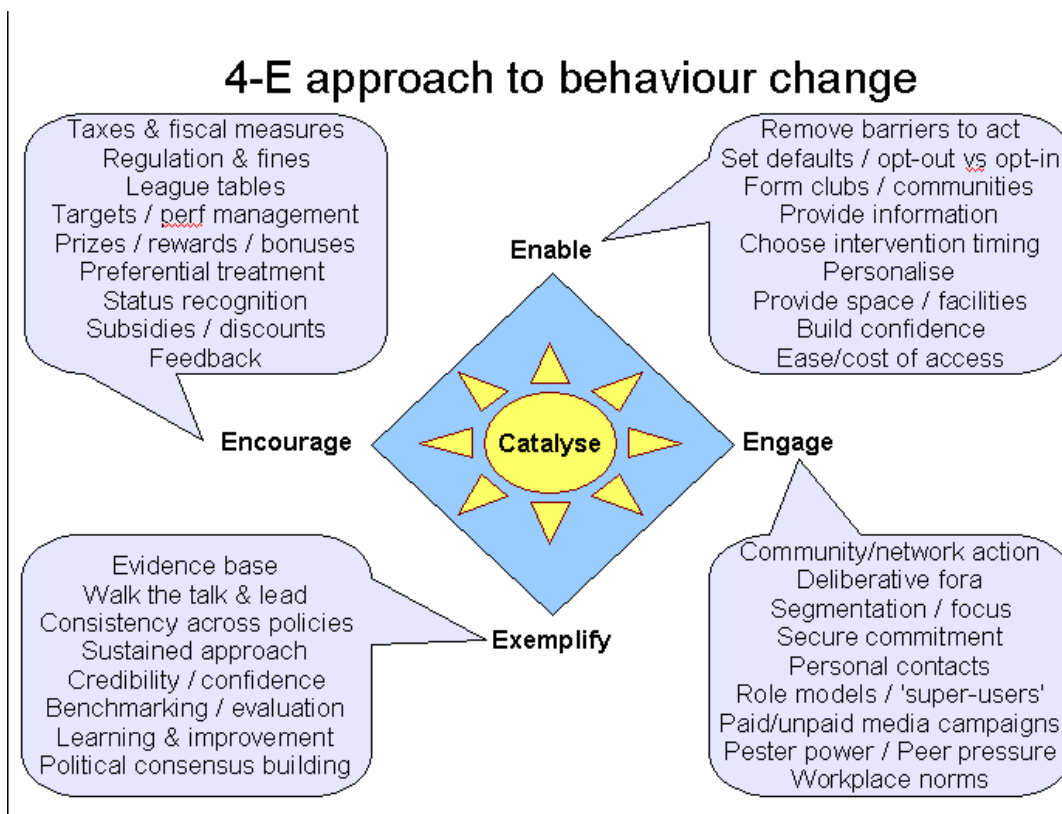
4-E approach to behaviour change

Taxes & fiscal measures
Regulation & fines
League tables
Targets / perf management
Prizes / rewards / bonuses
Preferential treatment
Status recognition
Subsidies / discounts
Feedback

Enable

Remove barriers to act
Set defaults / opt-out vs opt-in
Form clubs / communities
Provide information
Choose intervention timing
Personalise
Provide space / facilities
Build confidence
Ease/cost of access

Encourage

Catalyse

Engage

Evidence base
Walk the talk & lead
Consistency across policies
Sustained approach
Credibility / confidence
Benchmarking / evaluation
Learning & improvement
Political consensus building

Exemplify

Community/network action
Deliberative fora
Segmentation / focus
Secure commitment
Personal contacts
Role models / 'super-users'
Paid/unpaid media campaigns
Pester power / Peer pressure
Workplace norms